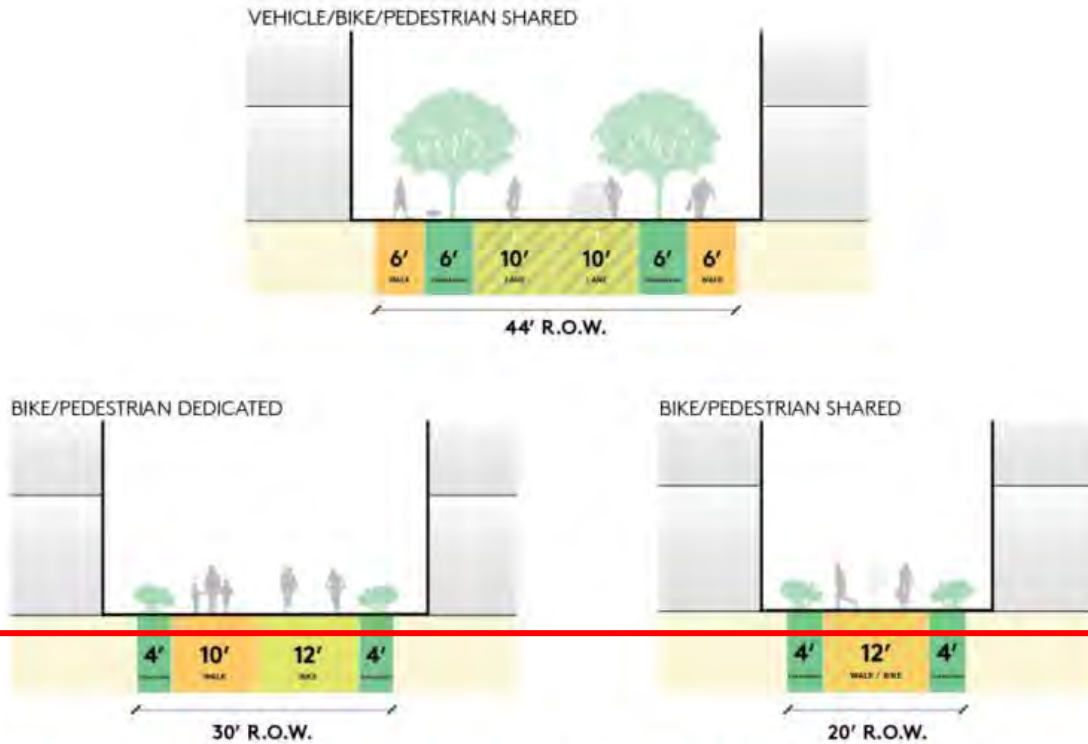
VEHICLE/BIKE/PEDESTRIAN SHARED

| 6′ WALK | 6′ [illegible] | 10′ LANE | 10′ LANE | 6′ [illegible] | 6′ WALK |
|---|---|---|---|---|---|

44′ R.O.W.

BIKE/PEDESTRIAN DEDICATED

| 4′ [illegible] | 10′ WALK | 12′ BIKE | 4′ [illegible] |
|---|---|---|---|

30′ R.O.W.

BIKE/PEDESTRIAN SHARED

| 4′ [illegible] | 12′ WALK / BIKE | 4′ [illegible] |
|---|---|---|

20′ R.O.W.